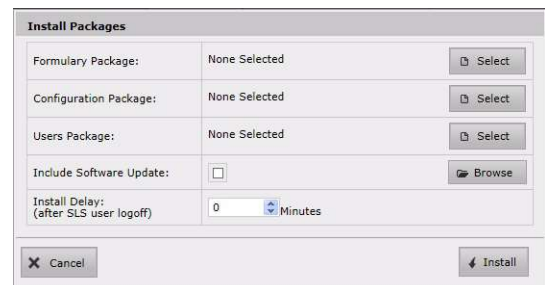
Install Packages

| | | |
|---|---|---|
| Formulary Package: | None Selected | Select |
| Configuration Package: | None Selected | Select |
| Users Package: | None Selected | Select |
| Include Software Update: | | Browse |
| Install Delay: (after SLS user logoff) | 0 Minutes | |

Cancel

Install